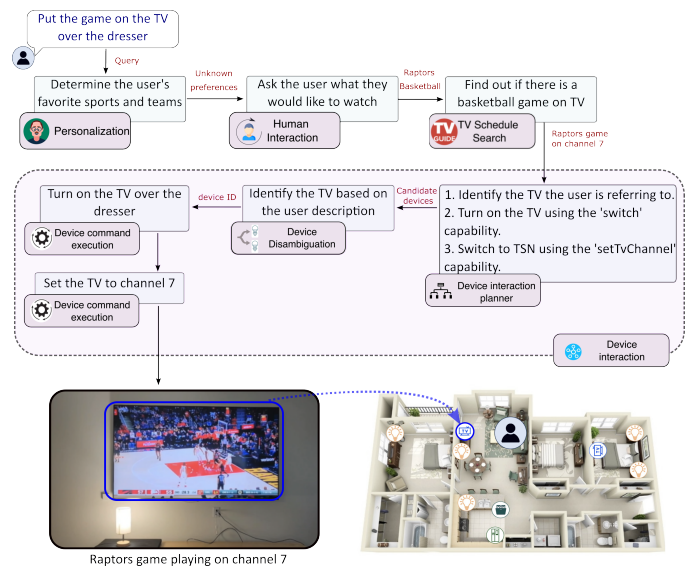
Put the game on the TV over the dresser

Query

Determine the user's favorite sports and teams

Personalization

Unknown preferences

Ask the user what they would like to watch

Human Interaction

Raptors Basketball

Find out if there is a basketball game on TV

TV GUIDE TV Schedule Search

Raptors game on channel 7

Turn on the TV over the dresser

Device command execution

device ID

Identify the TV based on the user description

Device Disambiguation

Candidate devices

1. Identify the TV the user is referring to.
2. Turn on the TV using the 'switch' capability.
3. Switch to TSN using the 'setTvChannel' capability.

Device interaction planner

Set the TV to channel 7

Device command execution

Device interaction

Raptors game playing on channel 7